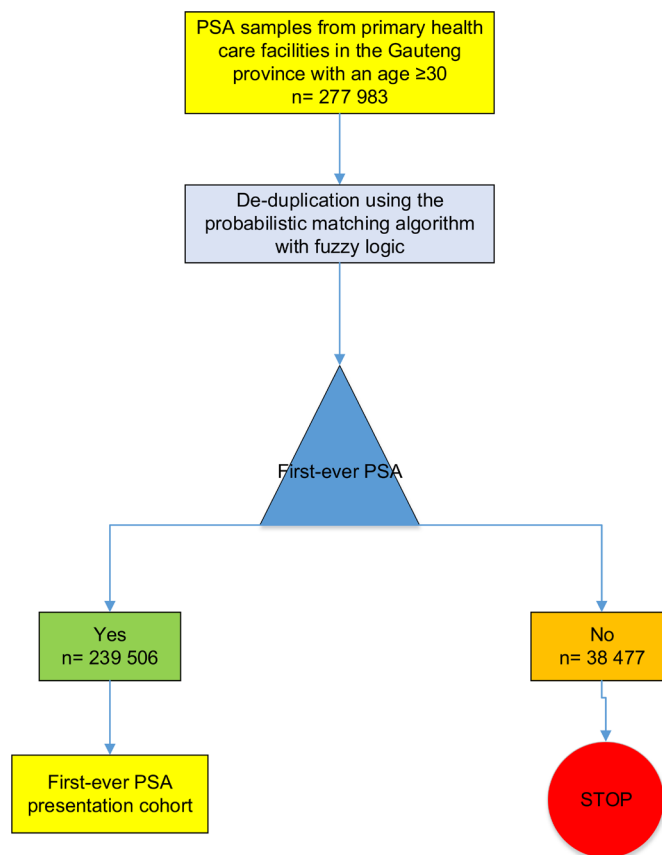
PSA samples from primary health care facilities in the Gauteng province with an age ≥30
n= 277 983

De-duplication using the probabilistic matching algorithm with fuzzy logic

First-ever PSA

Yes
n= 239 506

No
n= 38 477

First-ever PSA presentation cohort

STOP